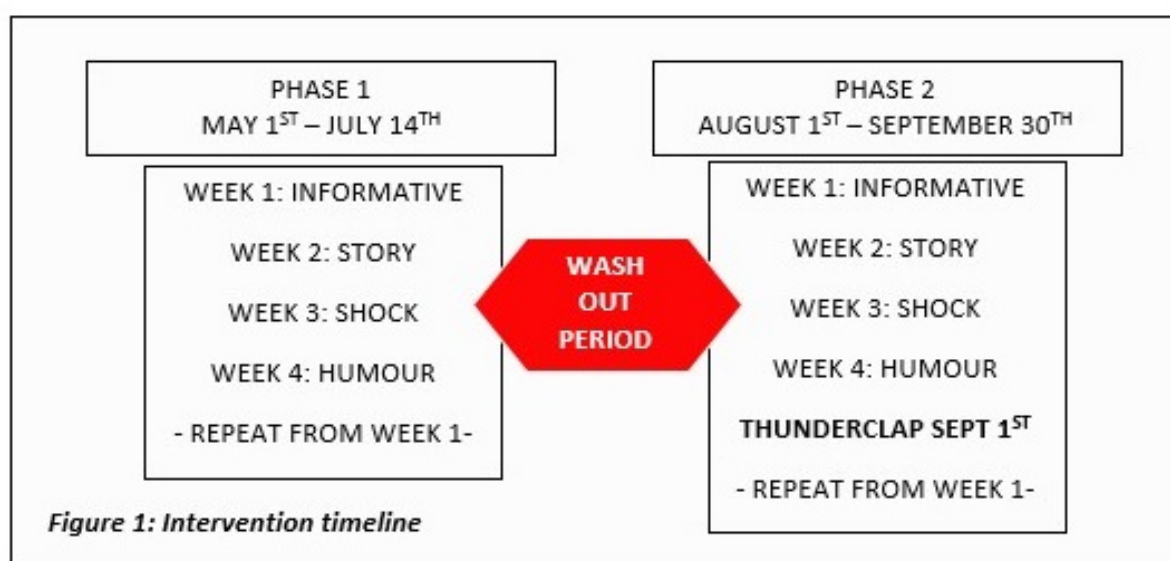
PHASE 1
MAY 1$^{ST}$ – JULY 14$^{TH}$

WEEK 1: INFORMATIVE

WEEK 2: STORY

WEEK 3: SHOCK

WEEK 4: HUMOUR

- REPEAT FROM WEEK 1-

WASH OUT PERIOD

PHASE 2
AUGUST 1$^{ST}$ – SEPTEMBER 30$^{TH}$

WEEK 1: INFORMATIVE

WEEK 2: STORY

WEEK 3: SHOCK

WEEK 4: HUMOUR

THUNDERCLAP SEPT 1$^{ST}$

- REPEAT FROM WEEK 1-

Figure 1: Intervention timeline